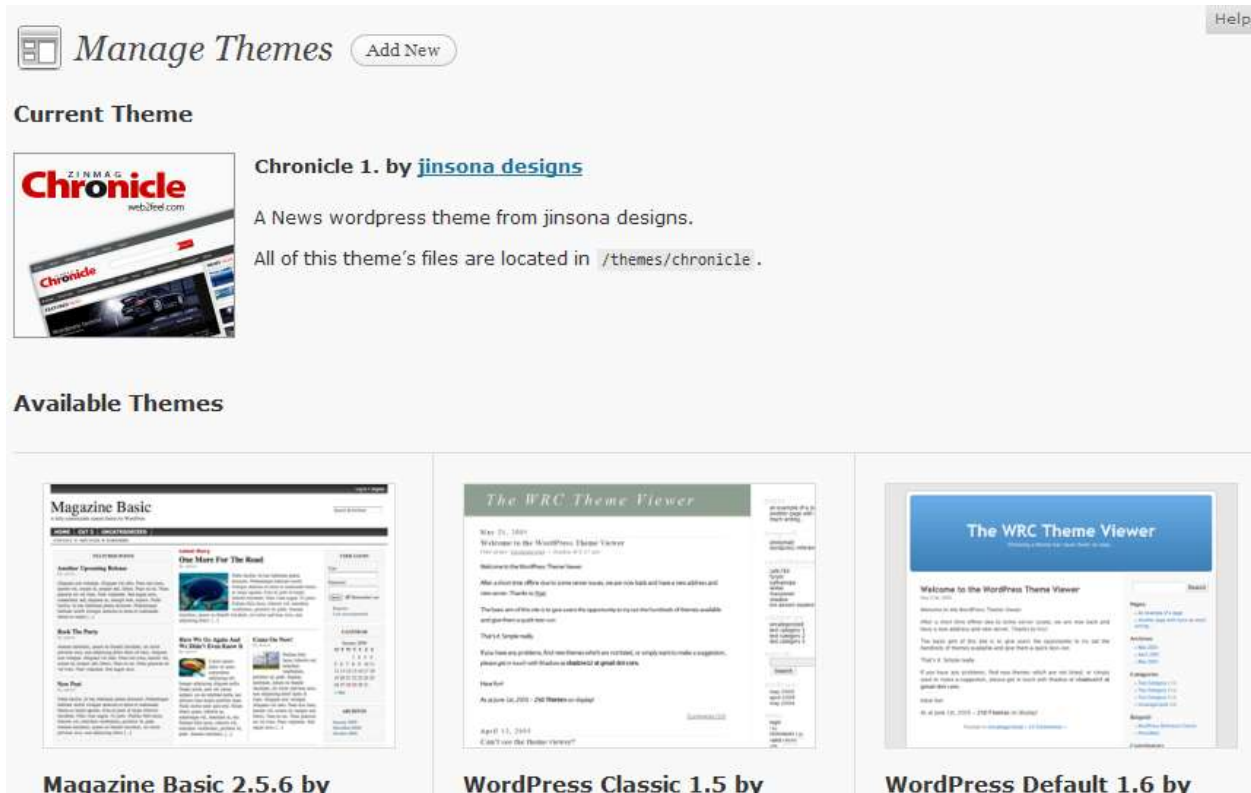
Help

Manage Themes Add New

Current Theme

ZINMAG Chronicle web2feel.com

Chronicle 1. by jinsona designs

A News wordpress theme from jinsona designs.

All of this theme's files are located in /themes/chronicle.

Available Themes

Magazine Basic

One More For The Road

The WRC Theme Viewer

Welcome to the WordPress Theme Viewer

The WRC Theme Viewer

Welcome to the WordPress Theme Viewer

Magazine Basic 2.5.6 by

WordPress Classic 1.5 by

WordPress Default 1.6 by